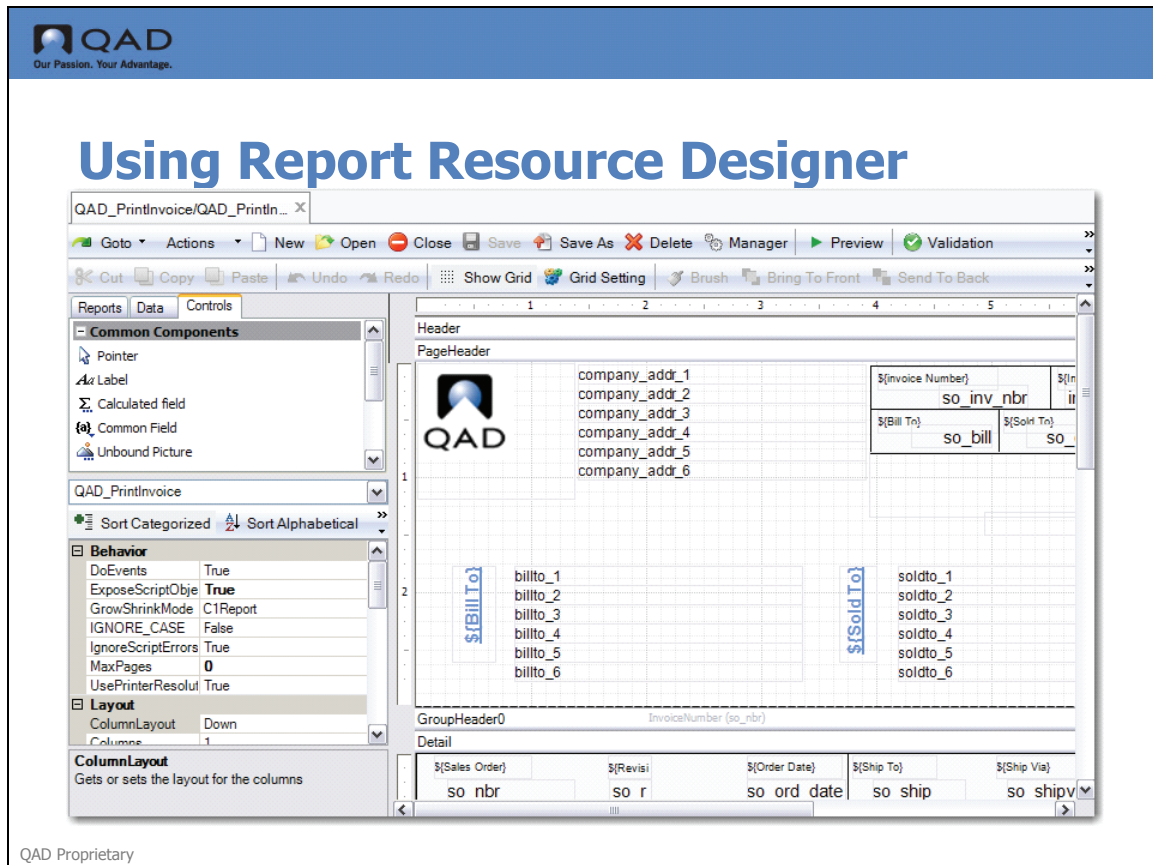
QAD
Our Passion. Your Advantage.

Using Report Resource Designer

QAD_PrintInvoice/QAD_PrintIn... ×

Goto ▾ Actions ▾ New Open Close Save Save As Delete Manager Preview Validation

Cut Copy Paste Undo Redo Show Grid Grid Setting Brush Bring To Front Send To Back

Reports Data Controls

Common Components
Pointer
Label
Calculated field
Common Field
Unbound Picture

QAD_PrintInvoice

Sort Categorized Sort Alphabetical

| Behavior | |
|---|---|
| DoEvents | True |
| ExposeScriptObje | True |
| GrowShrinkMode | C1Report |
| IGNORE_CASE | False |
| IgnoreScriptErrors | True |
| MaxPages | 0 |
| UsePrinterResolut | True |
| Layout | |
| ColumnLayout | Down |
| Columns | 1 |

ColumnLayout
Gets or sets the layout for the columns

1 2 3 4 5

Header
PageHeader

QAD

company_addr_1
company_addr_2
company_addr_3
company_addr_4
company_addr_5
company_addr_6

${invoice Number} ${In
so_inv_nbr in
${Bill To} ${Sold To}
so_bill so_

1

2

${Bill To}
billto_1
billto_2
billto_3
billto_4
billto_5
billto_6

${Sold To}
soldto_1
soldto_2
soldto_3
soldto_4
soldto_5
soldto_6

GroupHeader0 InvoiceNumber (so_nbr)
Detail

${Sales Order} ${Revisi ${Order Date} ${Ship To} ${Ship Via}
so_nbr so_r so_ord_date so_ship so_shipv

QAD Proprietary